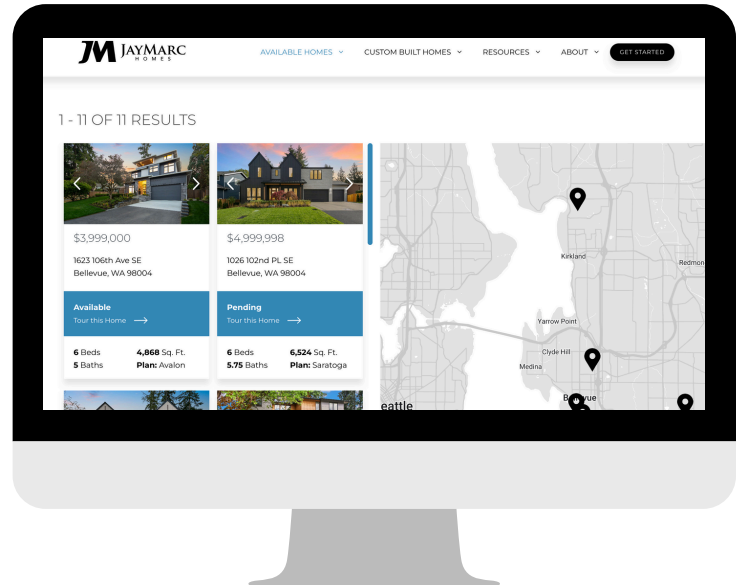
JM JAYMARC HOMES

AVAILABLE HOMES ⌄ CUSTOM BUILT HOMES ⌄ RESOURCES ⌄ ABOUT ⌄ GET STARTED

1 - 11 OF 11 RESULTS

$3,999,000
1623 106th Ave SE
Bellevue, WA 98004
Available
Tour this Home
6 Beds 4,868 Sq. Ft.
5 Baths Plan: Avalon

$4,999,998
1026 102nd PL SE
Bellevue, WA 98004
Pending
Tour this Home
6 Beds 6,524 Sq. Ft.
5.75 Baths Plan: Saratoga

Kirkland
Redmon
Yarrow Point
Clyde Hill
Medina
eattle
Be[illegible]vue